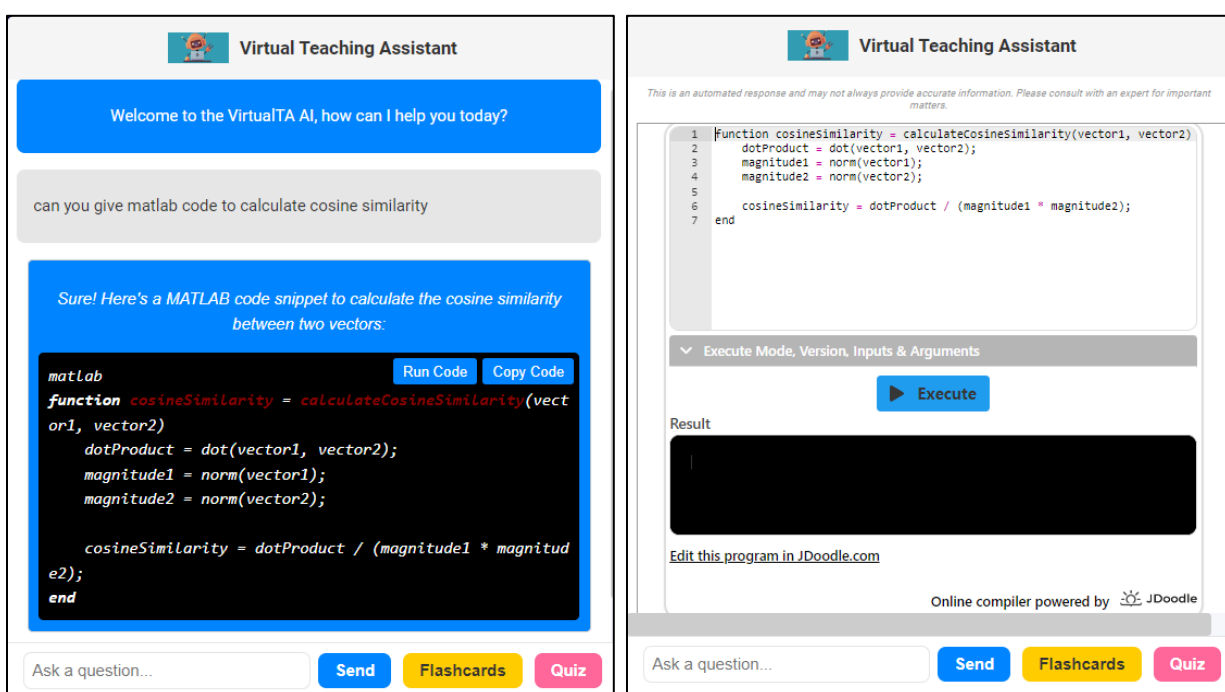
Virtual Teaching Assistant

Welcome to the VirtualTA AI, how can I help you today?

can you give matlab code to calculate cosine similarity

Sure! Here's a MATLAB code snippet to calculate the cosine similarity between two vectors:

Run Code Copy Code

```
matlab
function cosineSimilarity = calculateCosineSimilarity(vector1, vector2)
    dotProduct = dot(vector1, vector2);
    magnitude1 = norm(vector1);
    magnitude2 = norm(vector2);

    cosineSimilarity = dotProduct / (magnitude1 * magnitude2);
end
```

Ask a question...
Send
Flashcards
Quiz

Virtual Teaching Assistant

This is an automated response and may not always provide accurate information. Please consult with an expert for important matters.

```
1 function cosineSimilarity = calculateCosineSimilarity(vector1, vector2)
2     dotProduct = dot(vector1, vector2);
3     magnitude1 = norm(vector1);
4     magnitude2 = norm(vector2);
5
6     cosineSimilarity = dotProduct / (magnitude1 * magnitude2);
7 end
```

Execute Mode, Version, Inputs & Arguments

Execute

Result

Edit this program in JDoodle.com

Online compiler powered by JDoodle

Ask a question...
Send
Flashcards
Quiz